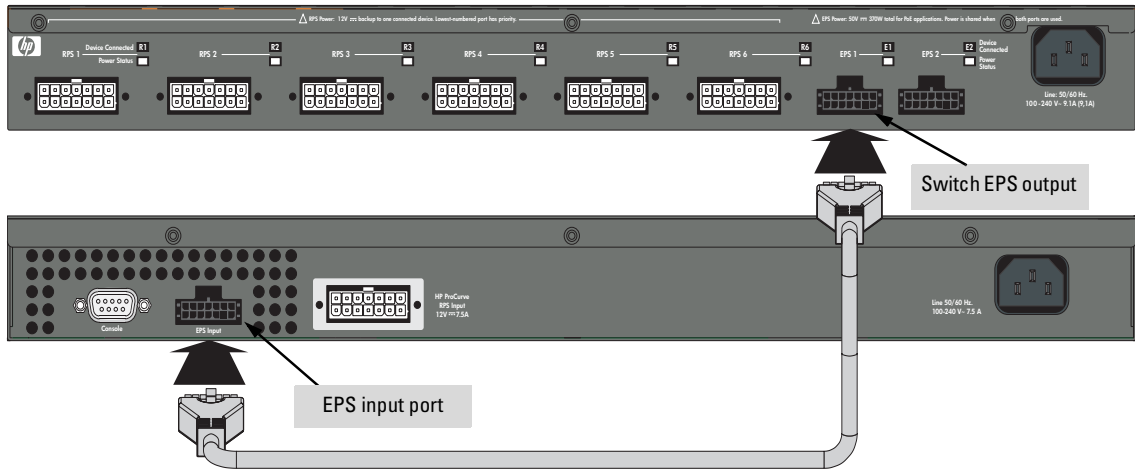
RPS Power: 12V ⎓ backup to one connected device. Lowest-numbered port has priority.

EPS Power: 50V ⎓ 370W total for PoE applications. Power is shared when both ports are used.

hp

RPS 1 Device Connected R1 Power Status

RPS 2 R2

RPS 3 R3

RPS 4 R4

RPS 5 R5

RPS 6 R6

EPS 1 E1

EPS 2 E2 Device Connected Power Status

Line: 50/60 Hz. 100 - 240 V~ 9.1A (9,1A)

Switch EPS output

Console

EPS Input

HP ProCurve RPS Input 12V ⎓ 7.5A

Line 50/60 Hz. 100-240 V~ 7.5 A

EPS input port